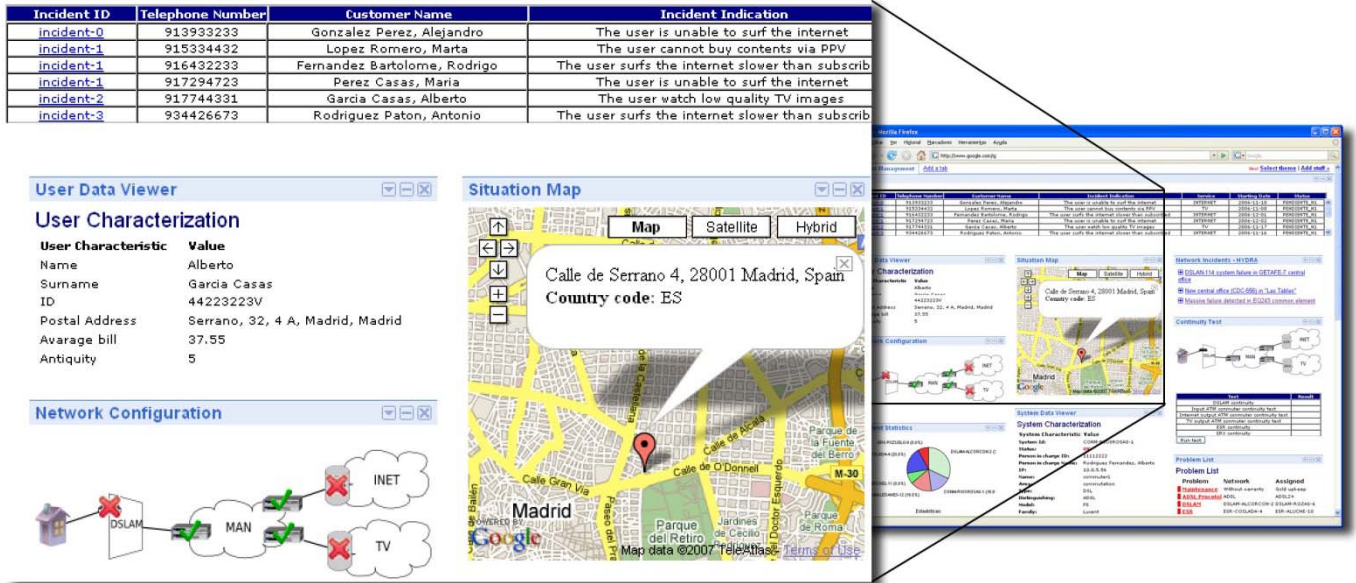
| Incident ID | Telephone Number | Customer Name | Incident Indication |
|---|---|---|---|
| incident-0 | 913933233 | Gonzalez Perez, Alejandro | The user is unable to surf the internet |
| incident-1 | 915334432 | Lopez Romero, Marta | The user cannot buy contents via PPV |
| incident-1 | 916432233 | Fernandez Bartolome, Rodrigo | The user surfs the internet slower than subscrib |
| incident-1 | 917294723 | Perez Casas, Maria | The user is unable to surf the internet |
| incident-2 | 917744331 | Garcia Casas, Alberto | The user watch low quality TV images |
| incident-3 | 934426673 | Rodriguez Paton, Antonio | The user surfs the internet slower than subscrib |

User Data Viewer

User Characterization

| User Characteristic | Value |
|---|---|
| Name | Alberto |
| Surname | Garcia Casas |
| ID | 44223223V |
| Postal Address | Serrano, 32, 4 A, Madrid, Madrid |
| Avarage bill | 37.55 |
| Antiquity | 5 |

Network Configuration

DSLAM
MAN
INET
TV

Situation Map

Map Satellite Hybrid

Calle de Serrano 4, 28001 Madrid, Spain
Country code: ES

Calle de Alcalá
Calle de O'Donnell
Calle Gran Vía
Madrid
Parque del Retiro
Jardines de Cecilio
Paseo del Prado
Calle del Doctor Esquerdo
Parque de Roma
Parque de la Fuente del Berro
M-30
Castellana
Calle de Bailén
POWERED BY Google
Map data ©2007 TeleAtlas - Terms of Use

Mozilla Firefox
Select theme | Add stuff
Network Incidents - HYDRA
DSLAM 114 system failure in GETAFE-7 central office
New central office (CDC-556) in "Las Tablas"
Massive failure detected in EG245 common element
Continuity Test
System Data Viewer
System Characterization
Problem List
Problem List
Run test